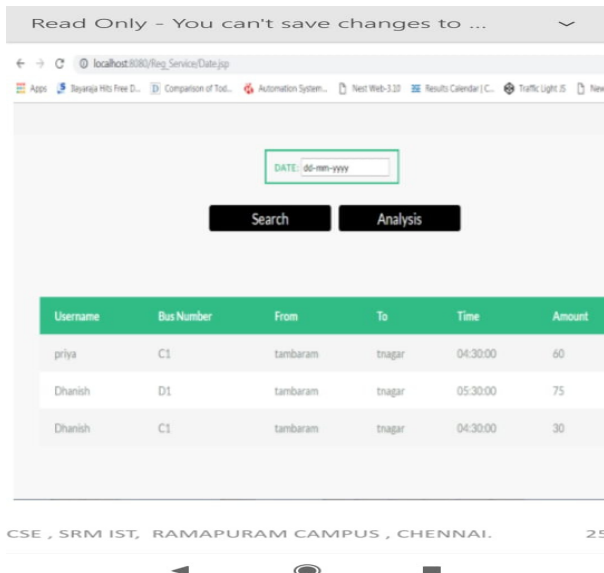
Read Only - You can't save changes to ...

localhost:8080/Reg_Service/Date.jsp

Apps Ilayaraja Hits Free D... Comparison of Tod... Automation System... Next Web-3.10 Results Calendar | C... Traffic Light JS New

DATE: dd-mm-yyyy

Search Analysis

| Username | Bus Number | From | To | Time | Amount |
|---|---|---|---|---|---|
| priya | C1 | tambaram | tnagar | 04:30:00 | 60 |
| Dhanish | D1 | tambaram | tnagar | 05:30:00 | 75 |
| Dhanish | C1 | tambaram | tnagar | 04:30:00 | 30 |

CSE , SRM IST, RAMAPURAM CAMPUS , CHENNAI. 25